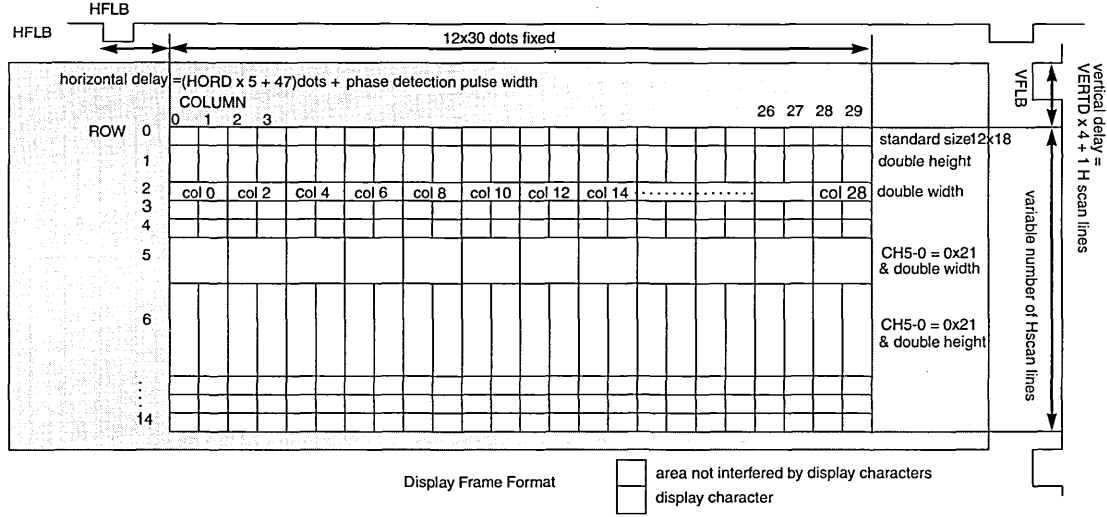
HFLB

HFLB

12x30 dots fixed

horizontal delay =(HORD x 5 + 47)dots + phase detection pulse width

COLUMN

0 1 2 3

26 27 28 29

ROW 0

1

2

3

4

5

6

⋮

14

standard size12x18

double height

col 0 col 2 col 4 col 6 col 8 col 10 col 12 col 14 col 28

double width

CH5-0 = 0x21 & double width

CH5-0 = 0x21 & double height

VFLB

vertical delay = VERTD x 4 + 1 H scan lines

variable number of Hscan lines

Display Frame Format

area not interfered by display characters

display character